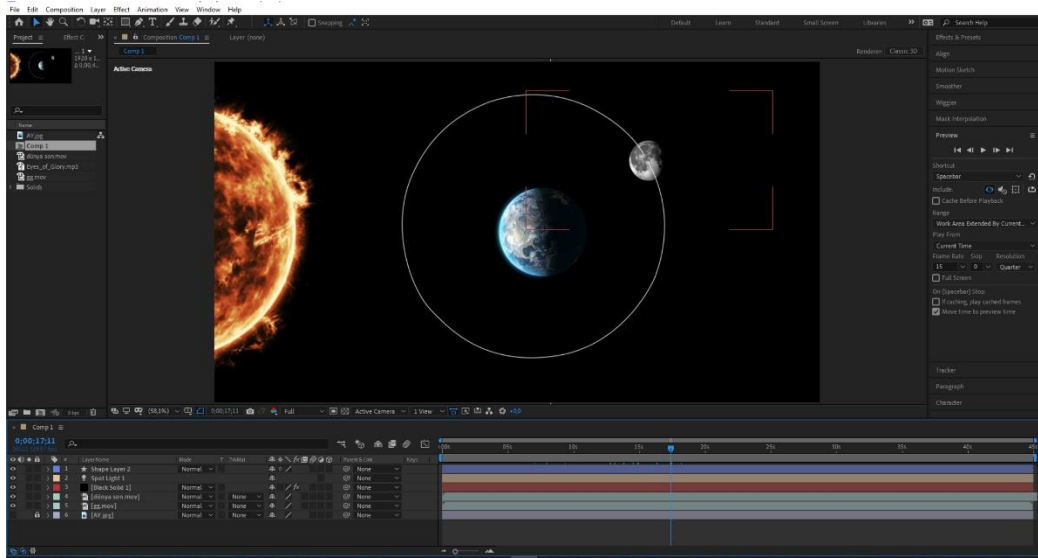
File Edit Composition Layer Effect Animation View Window Help

Snapping

Default Learn Standard Small Screen Libraries Search Help

Project Effect C

1920 x 1...
Δ 0;00;4...

Composition Comp 1 Layer (none)

Comp 1

Renderer: Classic 3D

Active Camera

Name
AY.jpg
Comp 1
dünya son.mov
Eres_of_Glory.mp3
gg.mov
Solids

Effects & Presets
Align
Motion Sketch
Smoother
Wiggler
Mask Interpolation
Preview
Shortcut
Spacebar
Include:
Cache Before Playback
Range
Work Area Extended By Current...
Play From
Current Time
Frame Rate Skip Resolution
15 0 Quarter
Full Screen
On (Spacebar) Stop
If caching, play cached frames
Move time to preview time
Tracker
Paragraph
Character

(58,1%) 0;00;17;11 Full Active Camera 1 View +0,0

Comp 1

0;00;17;11

| # | Layer Name | Mode | T TrkMat | Parent & Link |
|---|---|---|---|---|
| 1 | Shape Layer 2 | Normal | | None |
| 2 | Spot Light 1 | | | None |
| 3 | [Black Solid 1] | Normal | | None |
| 4 | [dünya son.mov] | Normal | None | None |
| 5 | [gg.mov] | Normal | None | None |
| 6 | [AY.jpg] | Normal | None | None |

0s 05s 10s 15s 20s 25s 30s 35s 40s 45s